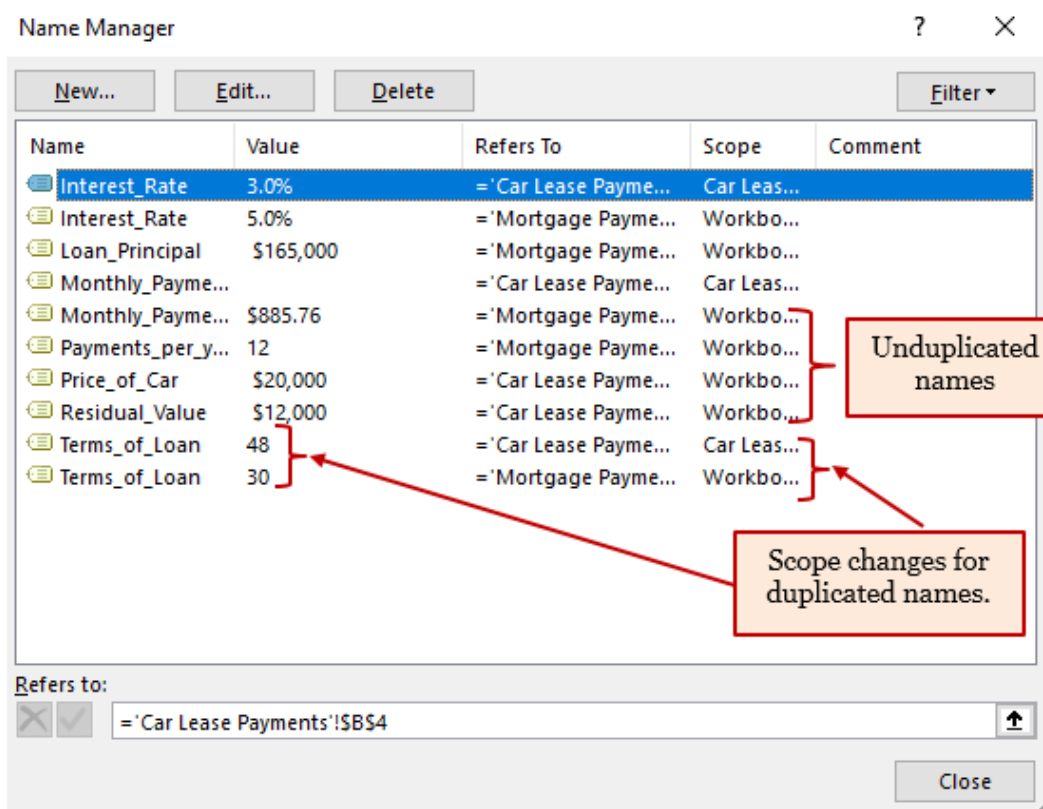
Name Manager

?

New...

Edit...

Delete

Filter

| Name | Value | Refers To | Scope | Comment |
|---|---|---|---|---|
| Interest_Rate | 3.0% | ='Car Lease Payme... | Car Leas... | |
| Interest_Rate | 5.0% | ='Mortgage Payme... | Workbo... | |
| Loan_Principal | $165,000 | ='Mortgage Payme... | Workbo... | |
| Monthly_Payme... | | ='Car Lease Payme... | Car Leas... | |
| Monthly_Payme... | $885.76 | ='Mortgage Payme... | Workbo... | |
| Payments_per_y... | 12 | ='Mortgage Payme... | Workbo... | |
| Price_of_Car | $20,000 | ='Car Lease Payme... | Workbo... | |
| Residual_Value | $12,000 | ='Car Lease Payme... | Workbo... | |
| Terms_of_Loan | 48 | ='Car Lease Payme... | Car Leas... | |
| Terms_of_Loan | 30 | ='Mortgage Payme... | Workbo... | |

Unduplicated names

Scope changes for duplicated names.

Refers to:

='Car Lease Payments'!$B$4

Close